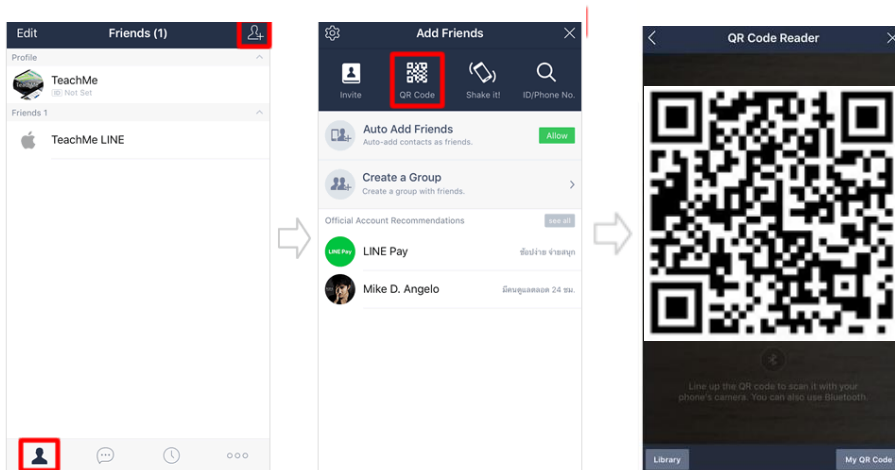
Edit
Friends (1)
Profile
TeachMe
Not Set
Friends 1
TeachMe LINE

Add Friends
Invite
QR Code
Shake it!
ID/Phone No.
Auto Add Friends
Auto-add contacts as friends.
Allow
Create a Group
Create a group with friends.
Official Account Recommendations
see all
LINE Pay
ช้อปง่าย จ่ายสนุก
Mike D. Angelo
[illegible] 24 ชม.

QR Code Reader
Line up the QR code to scan it with your phone's camera. You can also use Bluetooth.
Library
My QR Code